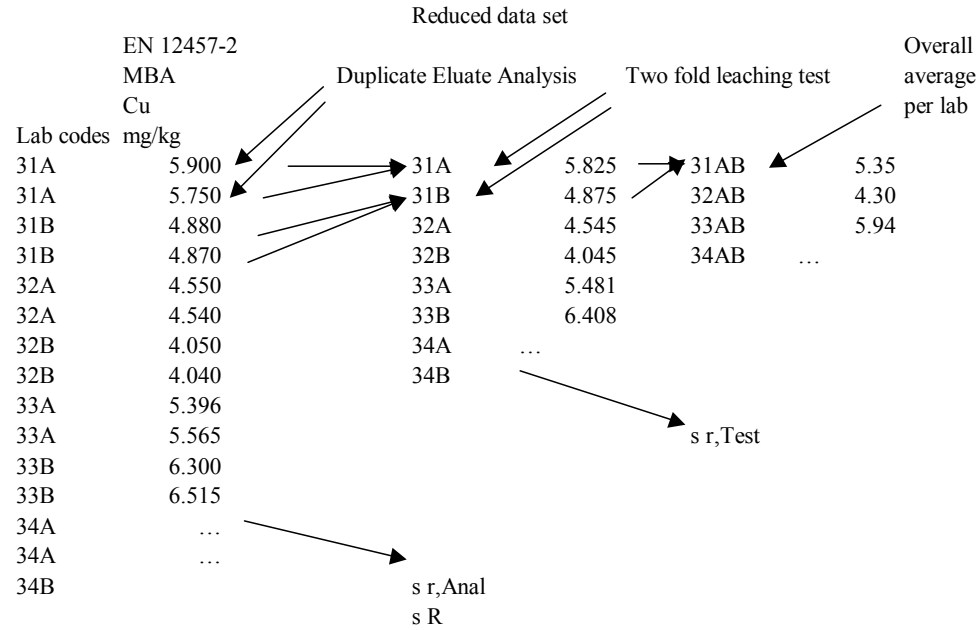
Reduced data set

EN 12457-2
MBA
Cu
mg/kg

Duplicate Eluate Analysis

Two fold leaching test

Overall average per lab

| Lab codes | mg/kg |
|---|---|
| 31A | 5.900 |
| 31A | 5.750 |
| 31B | 4.880 |
| 31B | 4.870 |
| 32A | 4.550 |
| 32A | 4.540 |
| 32B | 4.050 |
| 32B | 4.040 |
| 33A | 5.396 |
| 33A | 5.565 |
| 33B | 6.300 |
| 33B | 6.515 |
| 34A | … |
| 34A | … |
| 34B | |

| | |
|---|---|
| 31A | 5.825 |
| 31B | 4.875 |
| 32A | 4.545 |
| 32B | 4.045 |
| 33A | 5.481 |
| 33B | 6.408 |
| 34A | … |
| 34B | |

| | |
|---|---|
| 31AB | 5.35 |
| 32AB | 4.30 |
| 33AB | 5.94 |
| 34AB | … |

s r,Test

s r,Anal
s R